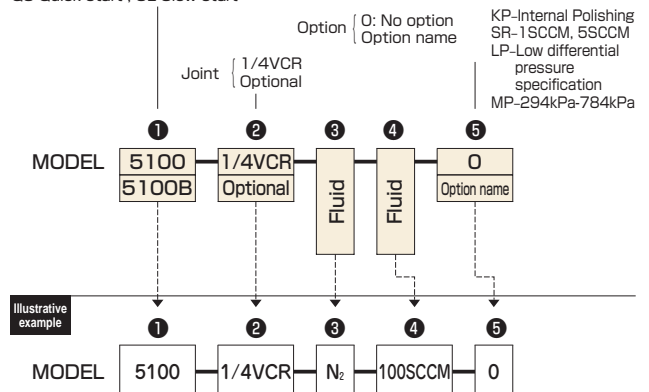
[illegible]

Option 0: No option
Option name

KP-Internal Polishing
SR-1SCCM, 5SCCM
LP-Low differential pressure specification
MP-294kPa-784kPa

Joint 1/4VCR
Optional

❶ ❷ ❸ ❹ ❺

MODEL 5100 5100B 1/4VCR Optional Fluid Fluid 0 Option name

Illustrative example

❶ ❷ ❸ ❹ ❺

MODEL 5100 1/4VCR $N_2$ 100SCCM 0